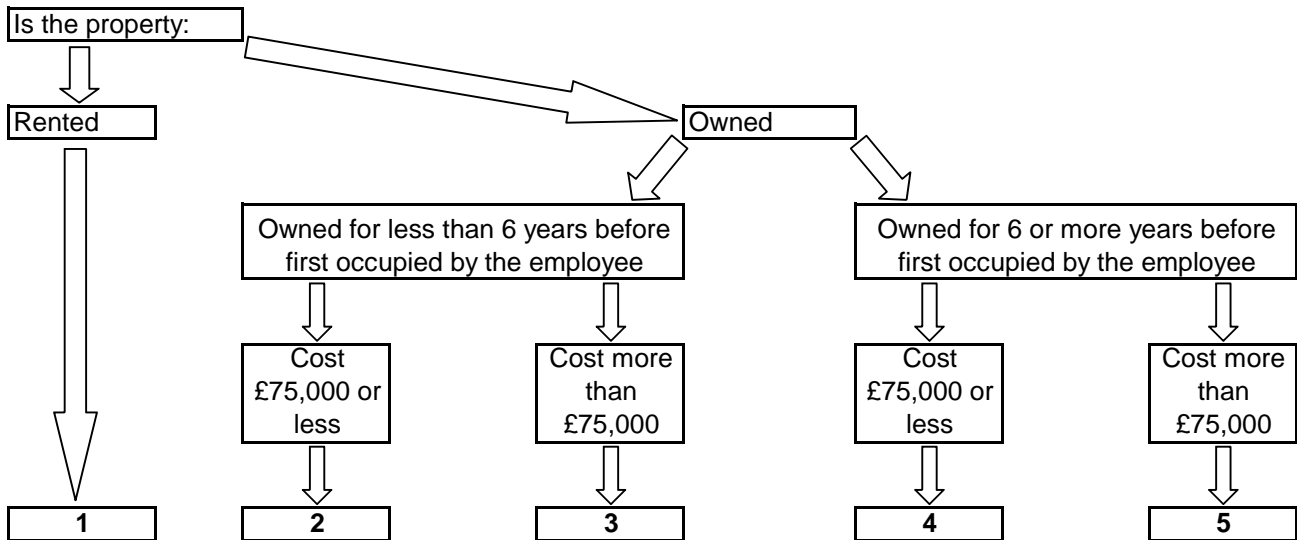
Is the property:

Rented

Owned

Owned for less than 6 years before first occupied by the employee

Owned for 6 or more years before first occupied by the employee

Cost £75,000 or less

Cost more than £75,000

Cost £75,000 or less

Cost more than £75,000

1

2

3

4

5